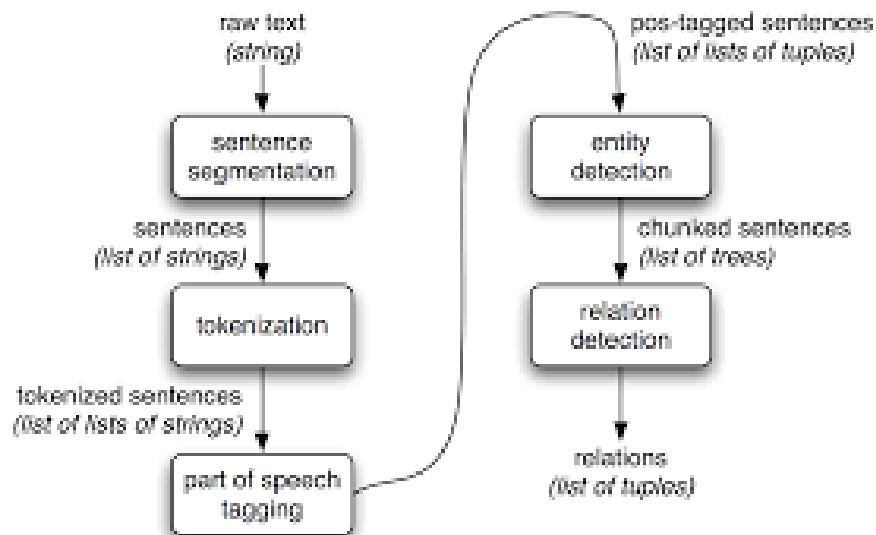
raw text
(string)

sentence segmentation

sentences
(list of strings)

tokenization

tokenized sentences
(list of lists of strings)

part of speech tagging

pos-tagged sentences
(list of lists of tuples)

entity detection

chunked sentences
(list of trees)

relation detection

relations
(list of tuples)